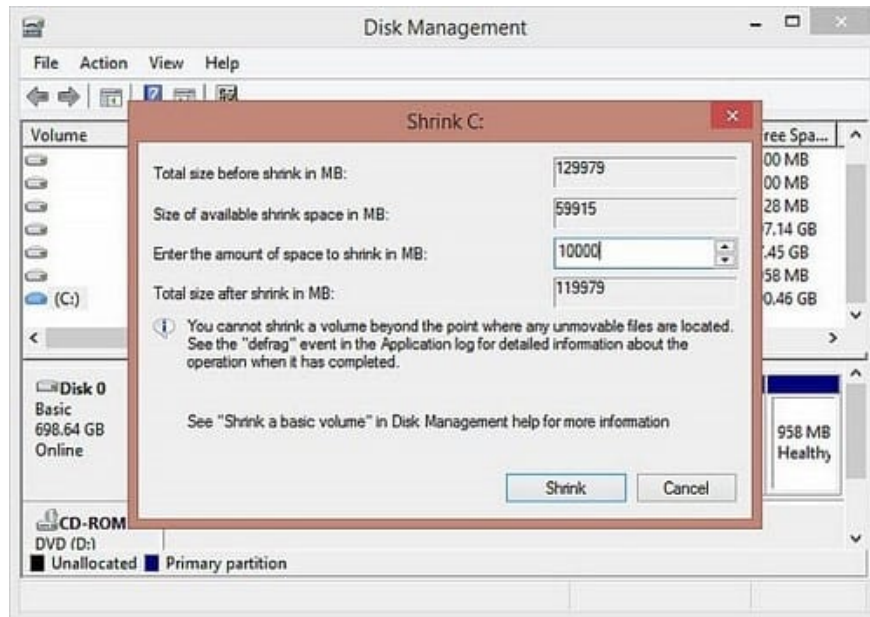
Disk Management

File Action View Help

Volume

(C:)

ree Spa...
00 MB
00 MB
28 MB
7.14 GB
.45 GB
58 MB
0.46 GB

Shrink C:

Total size before shrink in MB: 129979

Size of available shrink space in MB: 59915

Enter the amount of space to shrink in MB: 10000

Total size after shrink in MB: 119979

You cannot shrink a volume beyond the point where any unmovable files are located. See the "defrag" event in the Application log for detailed information about the operation when it has completed.

See "Shrink a basic volume" in Disk Management help for more information

Shrink Cancel

Disk 0
Basic
698.64 GB
Online

958 MB
Healthy

CD-ROM
DVD (D:)

Unallocated Primary partition